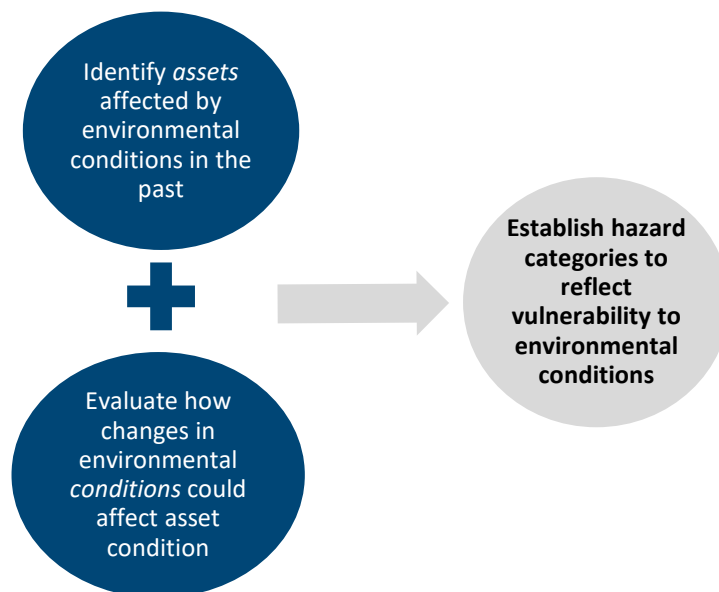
Identify *assets* affected by environmental conditions in the past

Evaluate how changes in environmental *conditions* could affect asset condition

**Establish hazard categories to reflect vulnerability to environmental conditions**